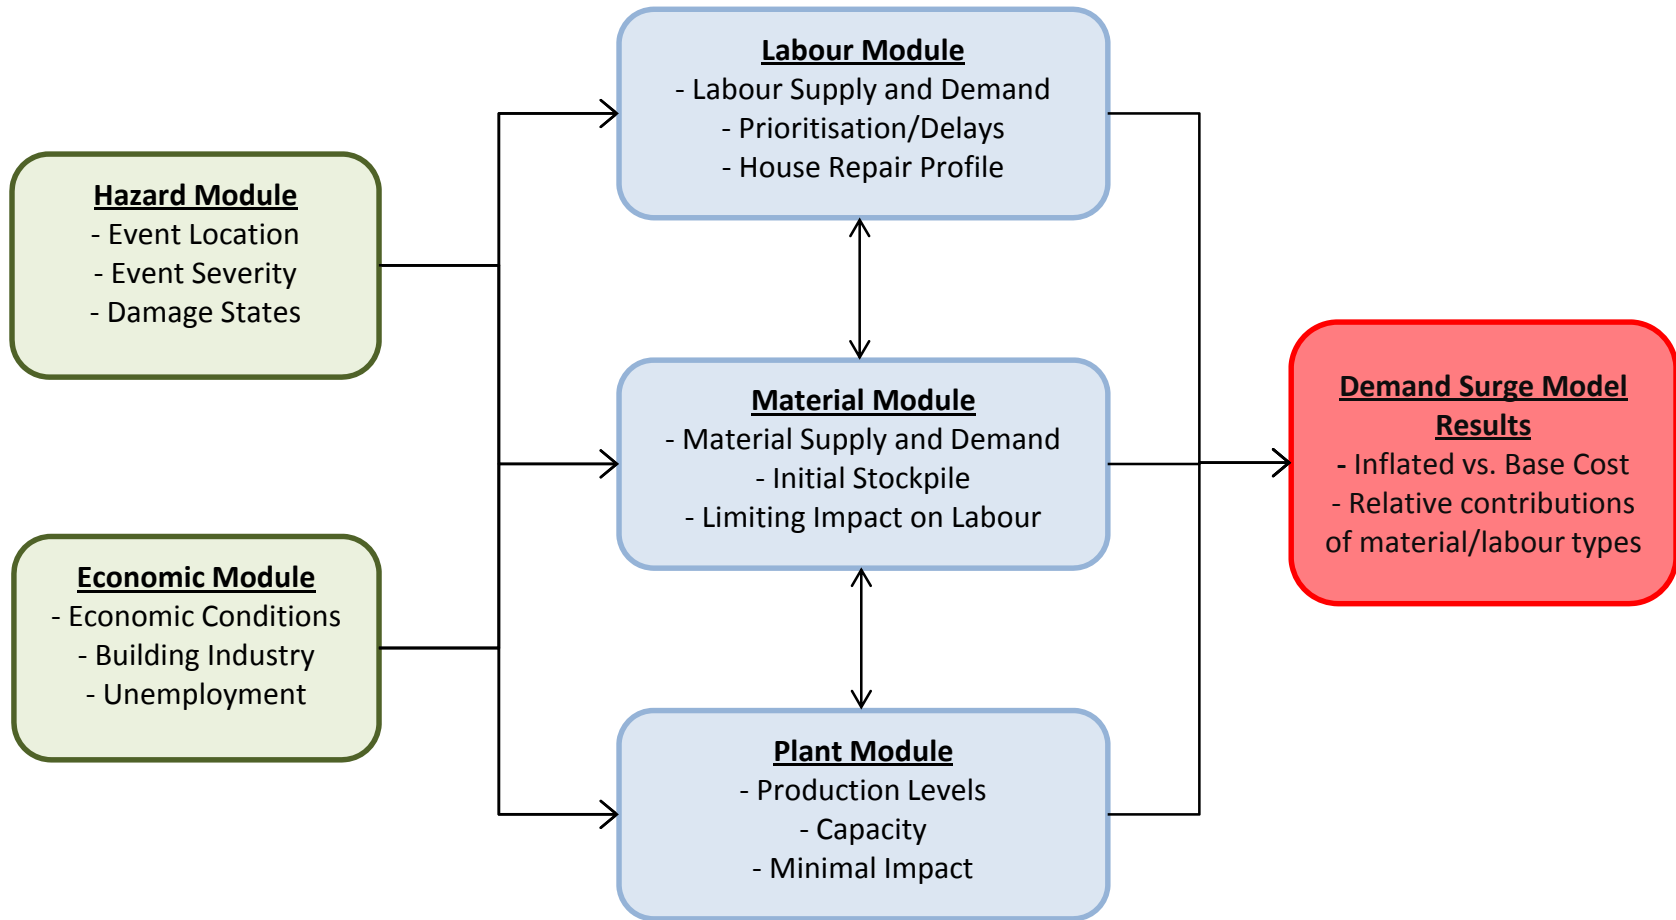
Hazard Module
- Event Location
- Event Severity
- Damage States

Economic Module
- Economic Conditions
- Building Industry
- Unemployment

Labour Module
- Labour Supply and Demand
- Prioritisation/Delays
- House Repair Profile

Material Module
- Material Supply and Demand
- Initial Stockpile
- Limiting Impact on Labour

Plant Module
- Production Levels
- Capacity
- Minimal Impact

Demand Surge Model Results
- Inflated vs. Base Cost
- Relative contributions of material/labour types